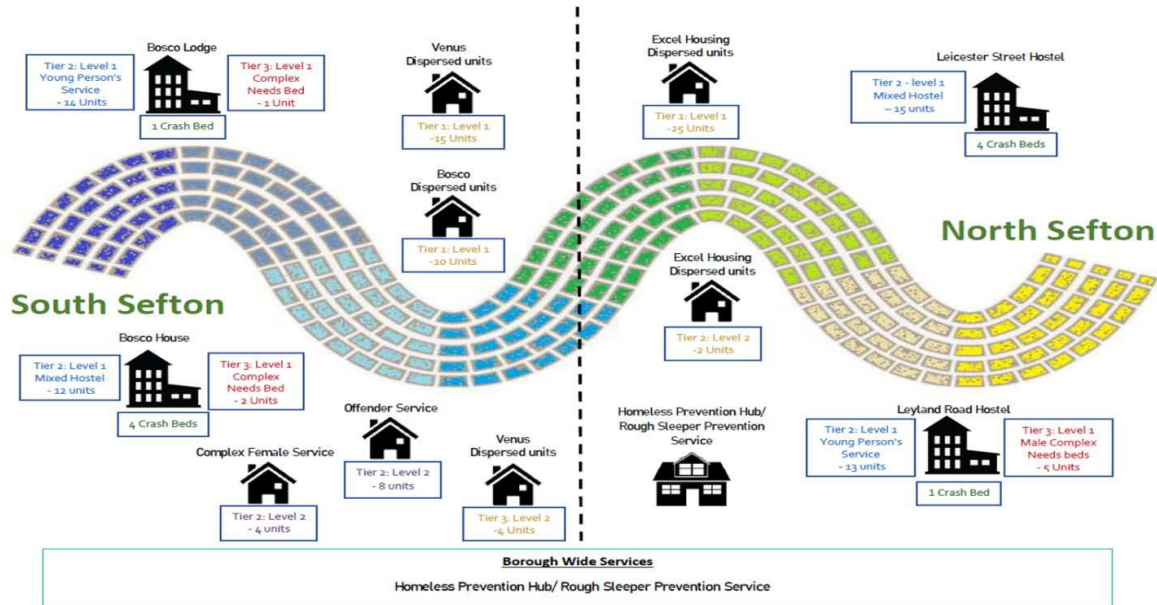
Bosco Lodge

Tier 2: Level 1 Young Person's Service - 14 Units

Tier 3: Level 1 Complex Needs Bed - 1 Unit

1 Crash Bed

Venus Dispersed units

Tier 1: Level 1 -15 Units

Bosco Dispersed units

Tier 1: Level 1 -10 Units

Excel Housing Dispersed units

Tier 1: Level 1 -25 Units

Leicester Street Hostel

Tier 2 - level 1 Mixed Hostel – 15 units

4 Crash Beds

North Sefton

Excel Housing Dispersed units

Tier 2: Level 2 -2 Units

South Sefton

Bosco House

Tier 2: Level 1 Mixed Hostel - 12 units

Tier 3: Level 1 Complex Needs Bed - 2 Units

4 Crash Beds

Offender Service

Tier 2: Level 2 - 8 units

Complex Female Service

Tier 2: Level 2 - 4 units

Venus Dispersed units

Tier 3: Level 2 -4 Units

Homeless Prevention Hub/ Rough Sleeper Prevention Service

Leyland Road Hostel

Tier 2: Level 1 Young Person's Service - 13 units

Tier 3: Level 1 Male Complex Needs beds - 5 Units

1 Crash Bed

Borough Wide Services

Homeless Prevention Hub/ Rough Sleeper Prevention Service